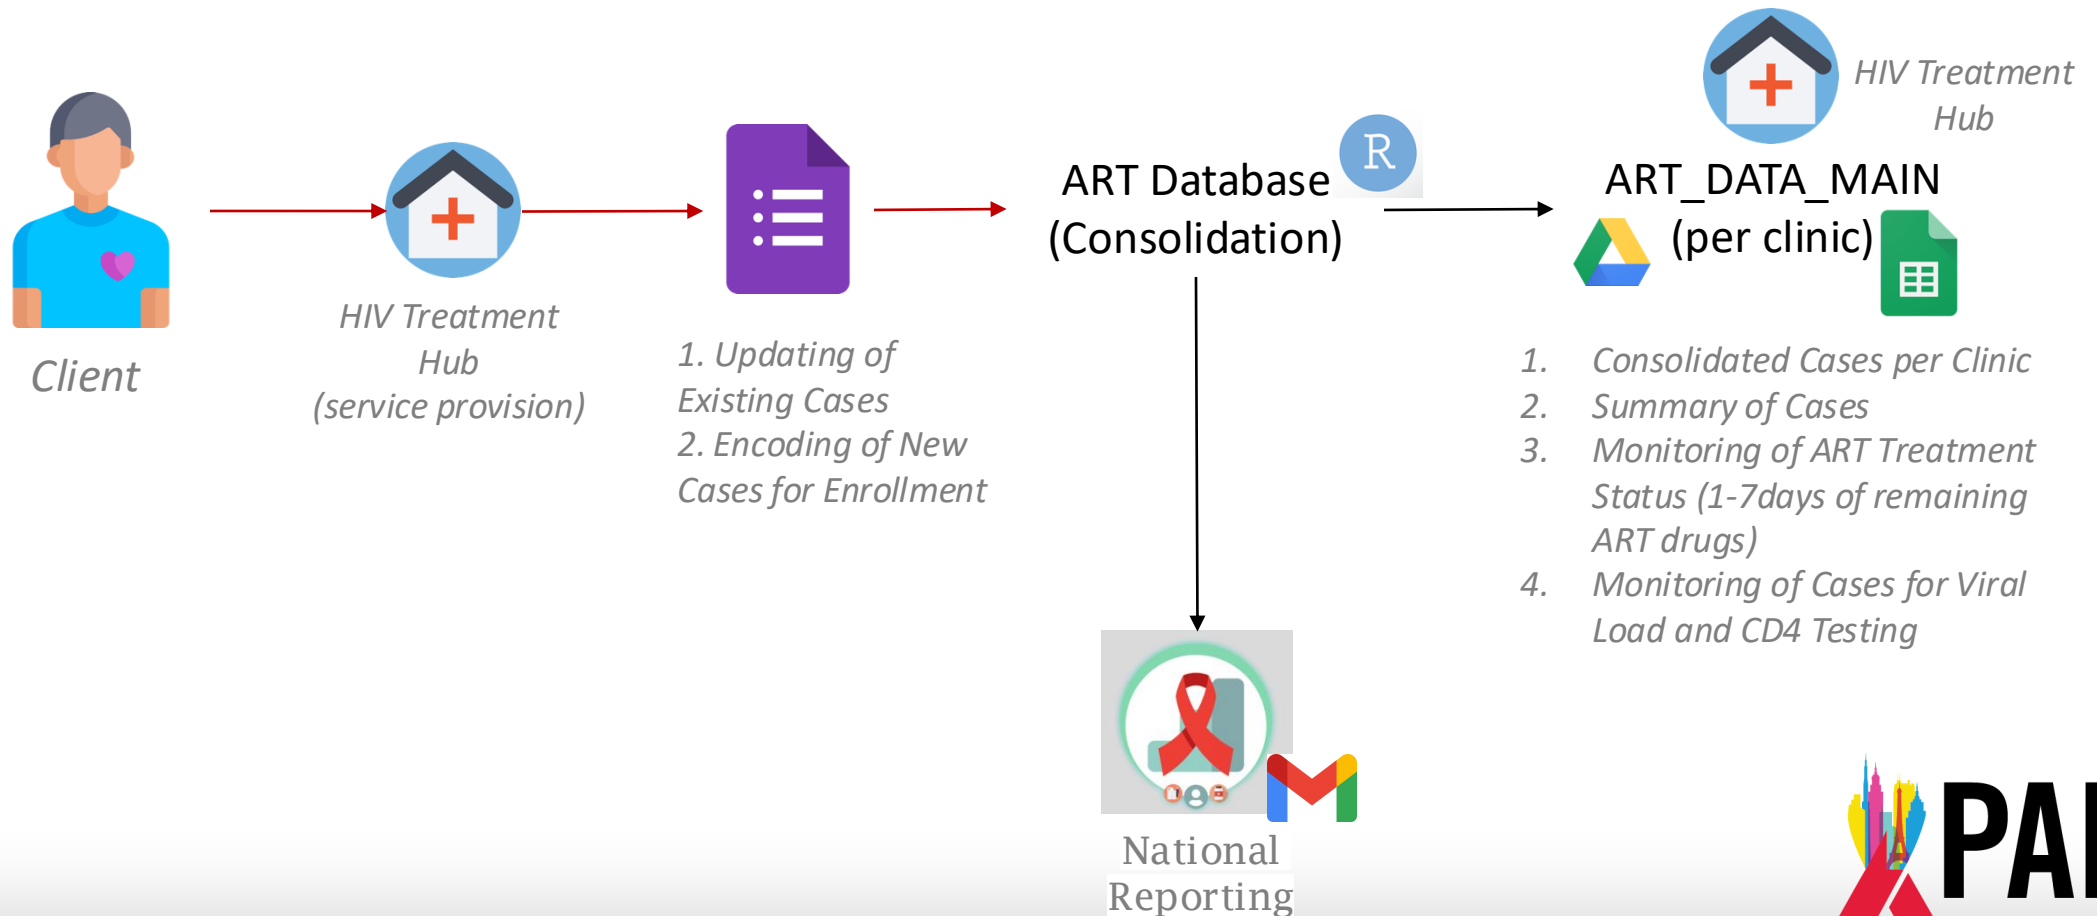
Client

HIV Treatment Hub (service provision)

1. Updating of Existing Cases
2. Encoding of New Cases for Enrollment

ART Database (Consolidation)

R

HIV Treatment Hub

ART_DATA_MAIN (per clinic)

1. Consolidated Cases per Clinic
2. Summary of Cases
3. Monitoring of ART Treatment Status (1-7days of remaining ART drugs)
4. Monitoring of Cases for Viral Load and CD4 Testing

National Reporting

PA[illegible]